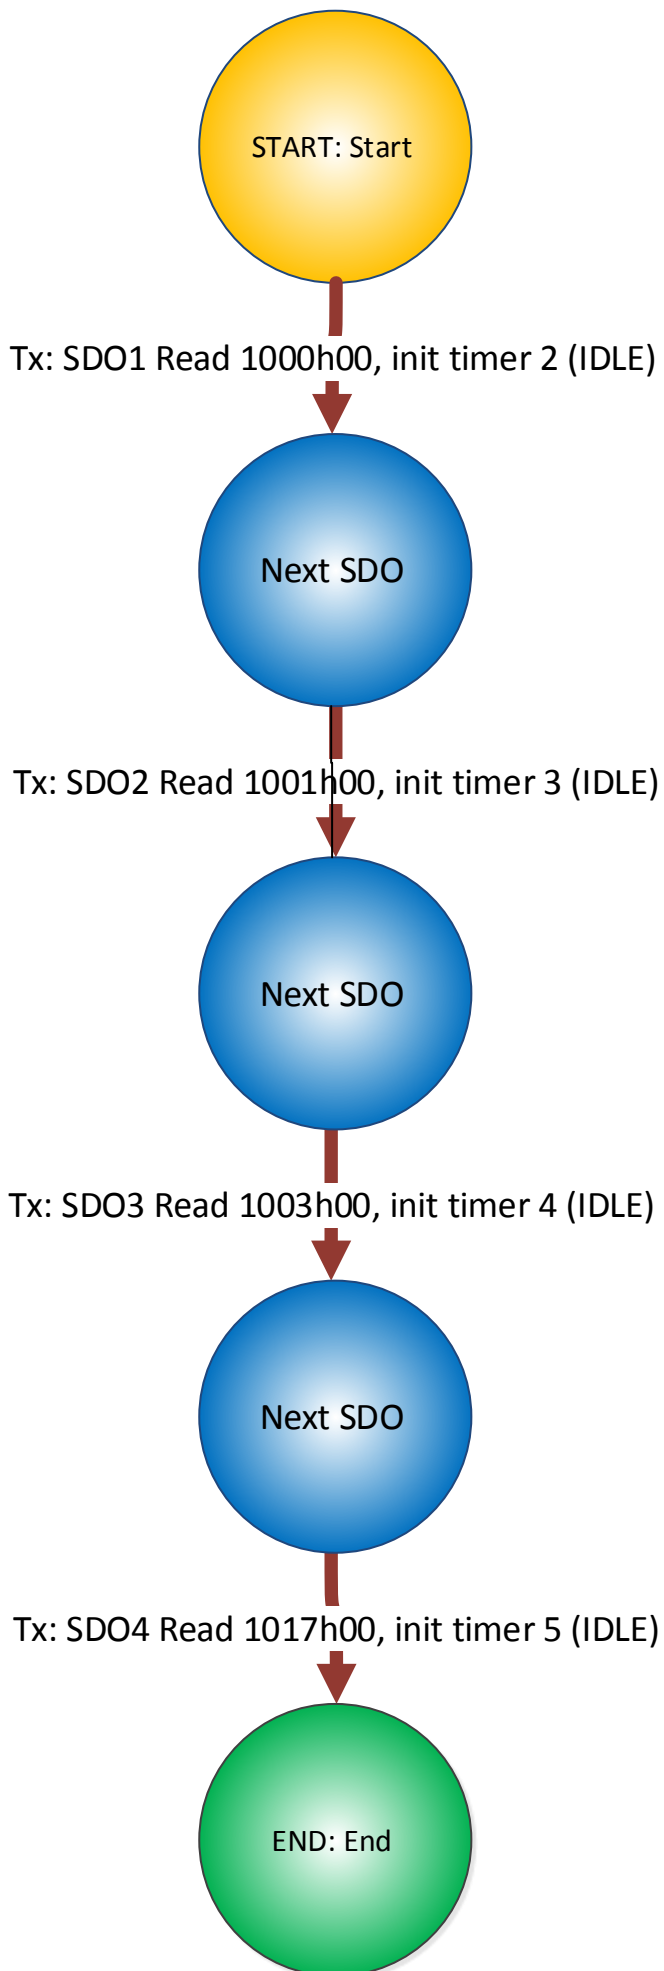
START: Start

Tx: SDO1 Read 1000h00, init timer 2 (IDLE)

Next SDO

Tx: SDO2 Read 1001h00, init timer 3 (IDLE)

Next SDO

Tx: SDO3 Read 1003h00, init timer 4 (IDLE)

Next SDO

Tx: SDO4 Read 1017h00, init timer 5 (IDLE)

END: End